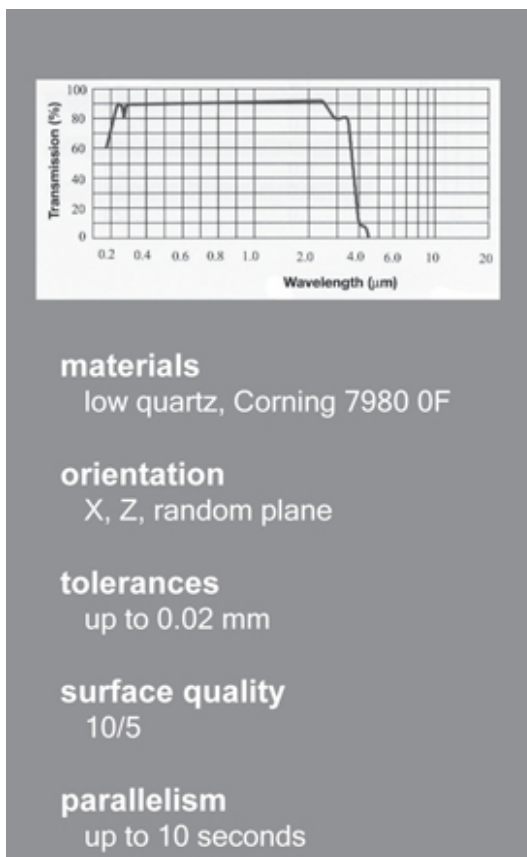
100
80
60
40
20
0
Transmission (%)
0.2 0.4 0.6 0.8 1.0 2.0 4.0 6.0 10 20
Wavelength (μm)

materials
low quartz, Corning 7980 0F

orientation
X, Z, random plane

tolerances
up to 0.02 mm

surface quality
10/5

parallelism
up to 10 seconds